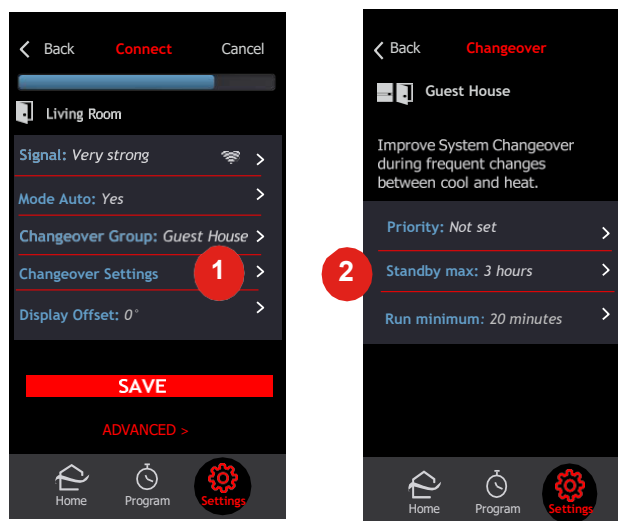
< Back Connect Cancel

Living Room

Signal: Very strong >

Mode Auto: Yes >

Changeover Group: Guest House >

Changeover Settings >

1

Display Offset: 0° >

SAVE

ADVANCED >

Home Program Settings

< Back Changeover

Guest House

Improve System Changeover during frequent changes between cool and heat.

Priority: Not set >

2

Standby max: 3 hours >

Run minimum: 20 minutes >

Home Program Settings